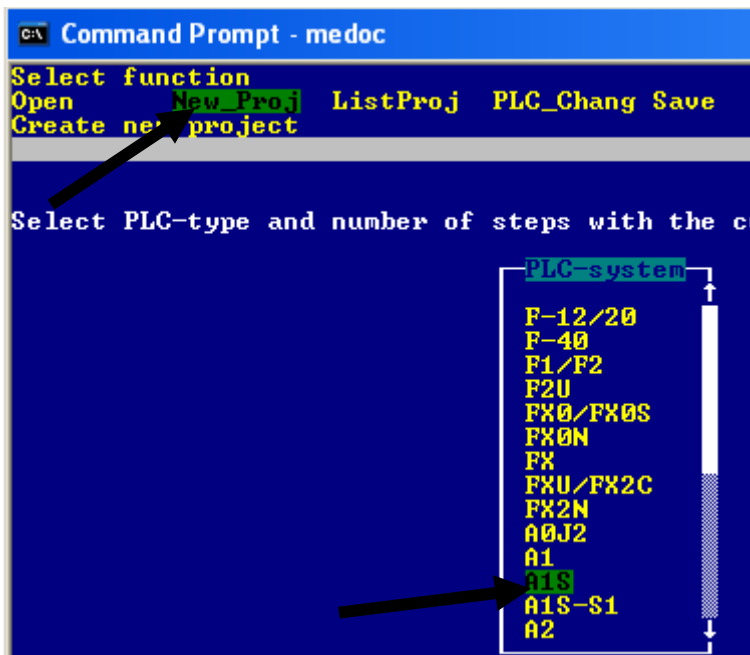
C:\ Command Prompt - medoc

Select function
Open New_Proj ListProj PLC_Chang Save
Create new project

Select PLC-type and number of steps with the c

PLC-system
F-12/20
F-40
F1/F2
F2U
FX0/FX0S
FX0N
FX
FXU/FX2C
FX2N
A0J2
A1
A1S
A1S-S1
A2